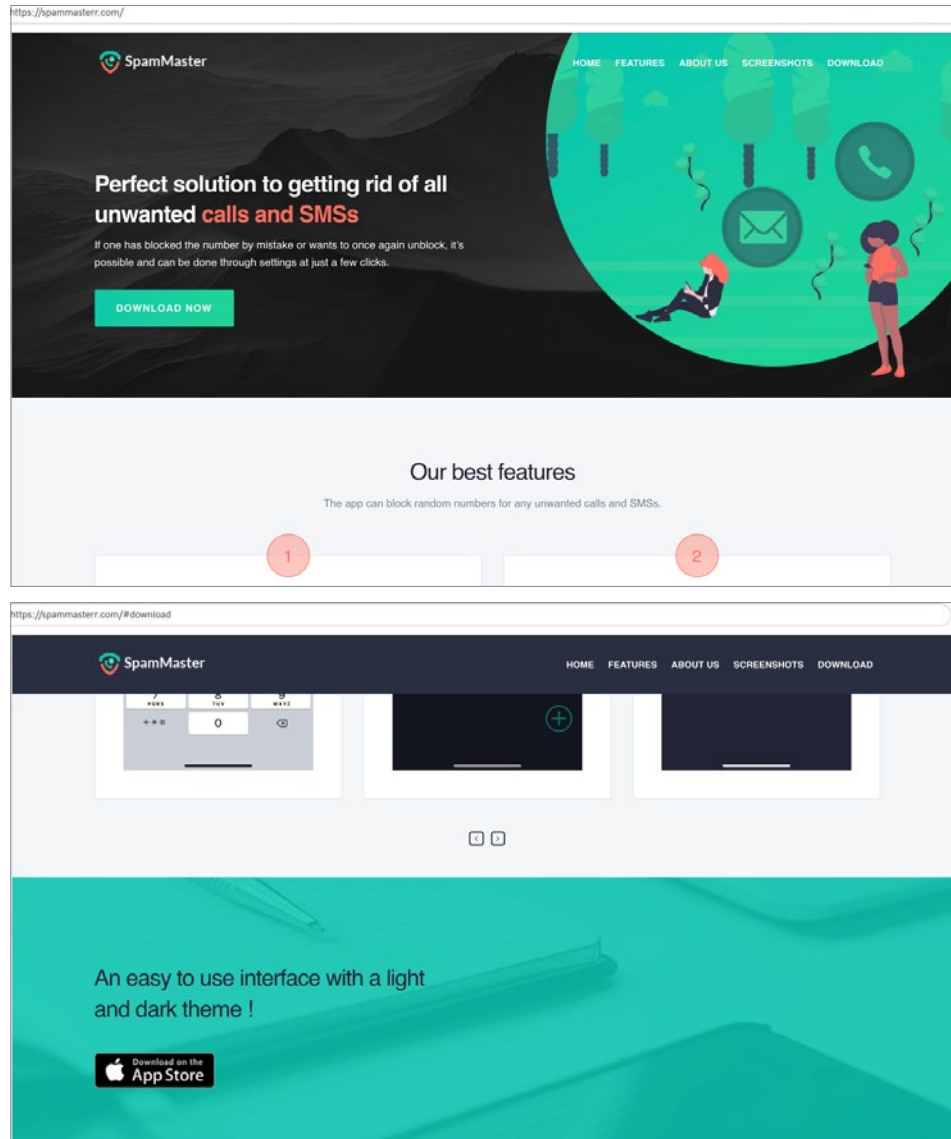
https://spammasterr.com/

SpamMaster

HOME FEATURES ABOUT US SCREENSHOTS DOWNLOAD

Perfect solution to getting rid of all unwanted calls and SMSs

If one has blocked the number by mistake or wants to once again unblock, it's possible and can be done through settings at just a few clicks.

DOWNLOAD NOW

Our best features

The app can block random numbers for any unwanted calls and SMSs.

1

2

https://spammasterr.com/#download

SpamMaster

HOME FEATURES ABOUT US SCREENSHOTS DOWNLOAD

7 PQRS 8 TUV 9 WXYZ

+ * # 0

An easy to use interface with a light and dark theme !

Download on the App Store